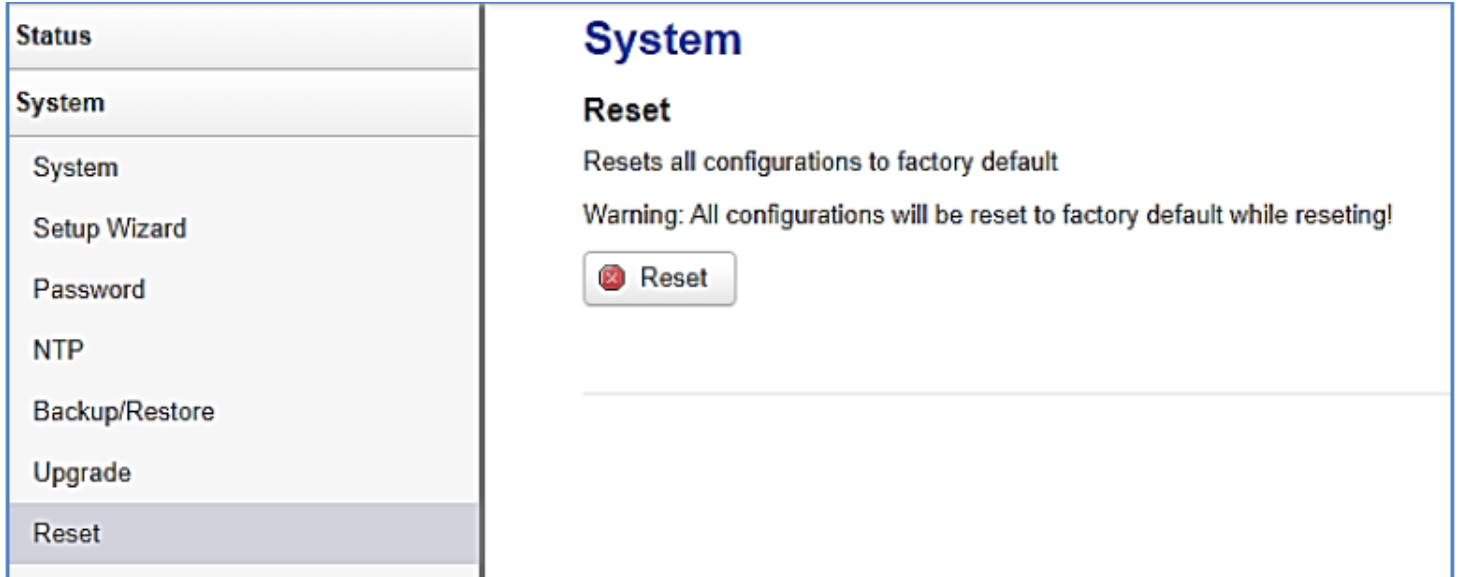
Status

System

System

Setup Wizard

Password

NTP

Backup/Restore

Upgrade

Reset

System

Reset

Resets all configurations to factory default

Warning: All configurations will be reset to factory default while reseting!

Reset